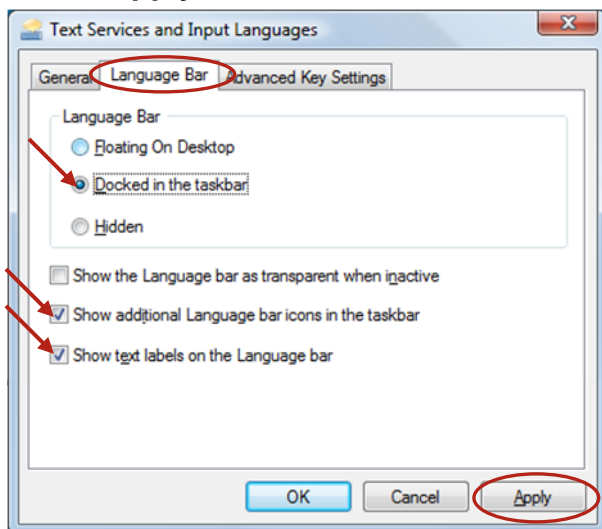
Text Services and Input Languages

General Language Bar Advanced Key Settings

Language Bar

Floating On Desktop

Docked in the taskbar

Hidden

Show the Language bar as transparent when inactive

Show additional Language bar icons in the taskbar

Show text labels on the Language bar

OK Cancel Apply